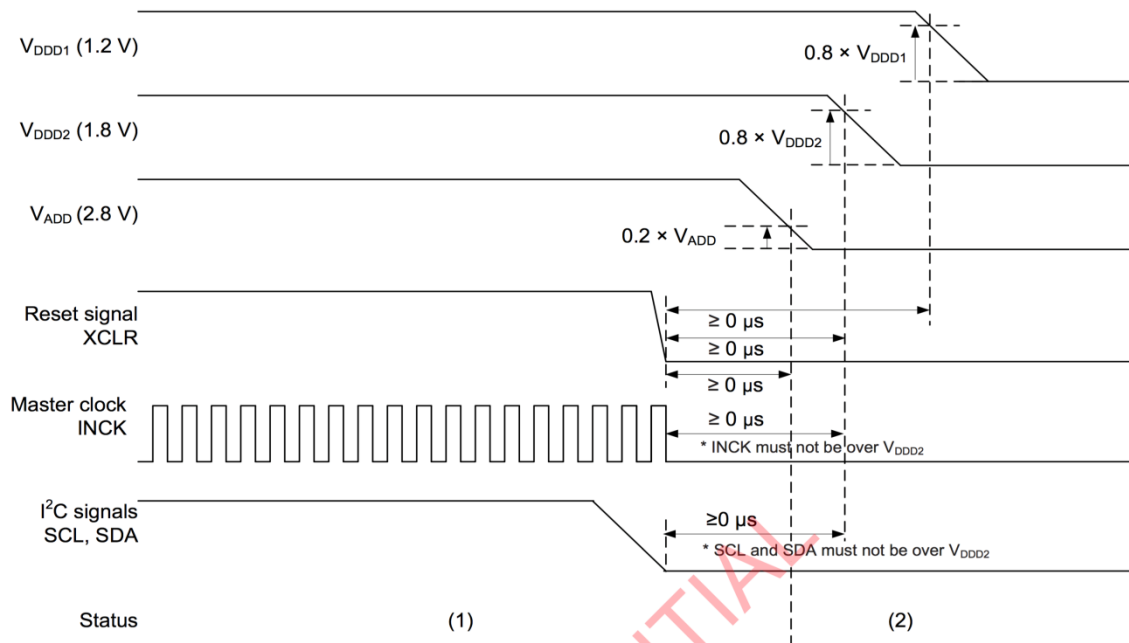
$V_{DDD1}$ (1.2 V)

$0.8 \times V_{DDD1}$

$V_{DDD2}$ (1.8 V)

$0.8 \times V_{DDD2}$

$V_{ADD}$ (2.8 V)

$0.2 \times V_{ADD}$

Reset signal XCLR

≥ 0 μs

≥ 0 μs

≥ 0 μs

Master clock INCK

≥ 0 μs

* INCK must not be over $V_{DDD2}$

$I^2C$ signals SCL, SDA

≥0 μs

* SCL and SDA must not be over $V_{DDD2}$

TIAL

Status

(1)

(2)